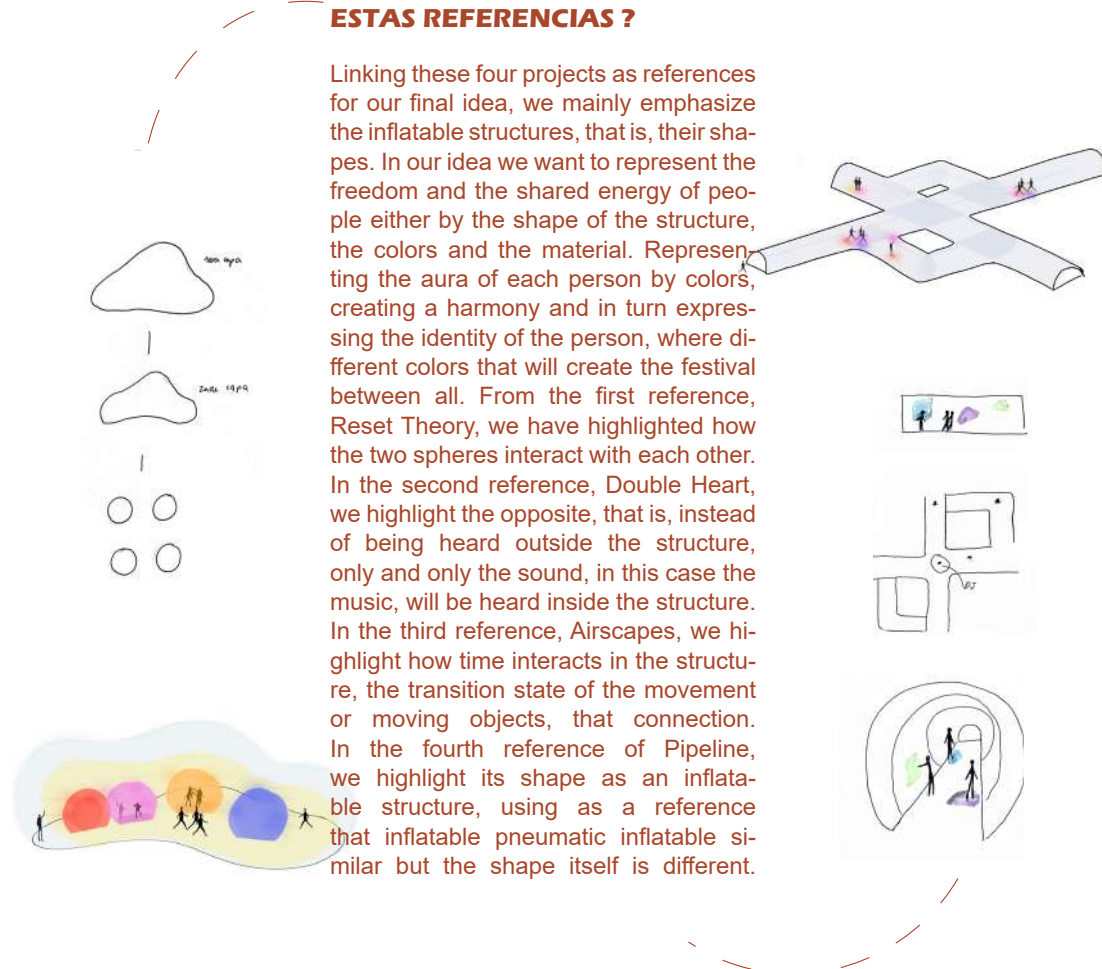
ESTAS REFERENCIAS ?

Linking these four projects as references for our final idea, we mainly emphasize the inflatable structures, that is, their shapes. In our idea we want to represent the freedom and the shared energy of people either by the shape of the structure, the colors and the material. Representing the aura of each person by colors, creating a harmony and in turn expressing the identity of the person, where different colors that will create the festival between all. From the first reference, Reset Theory, we have highlighted how the two spheres interact with each other. In the second reference, Double Heart, we highlight the opposite, that is, instead of being heard outside the structure, only and only the sound, in this case the music, will be heard inside the structure. In the third reference, Airscapes, we highlight how time interacts in the structure, the transition state of the movement or moving objects, that connection. In the fourth reference of Pipeline, we highlight its shape as an inflatable structure, using as a reference that inflatable pneumatic inflatable similar but the shape itself is different.

1era capa

2nda capa

DJ